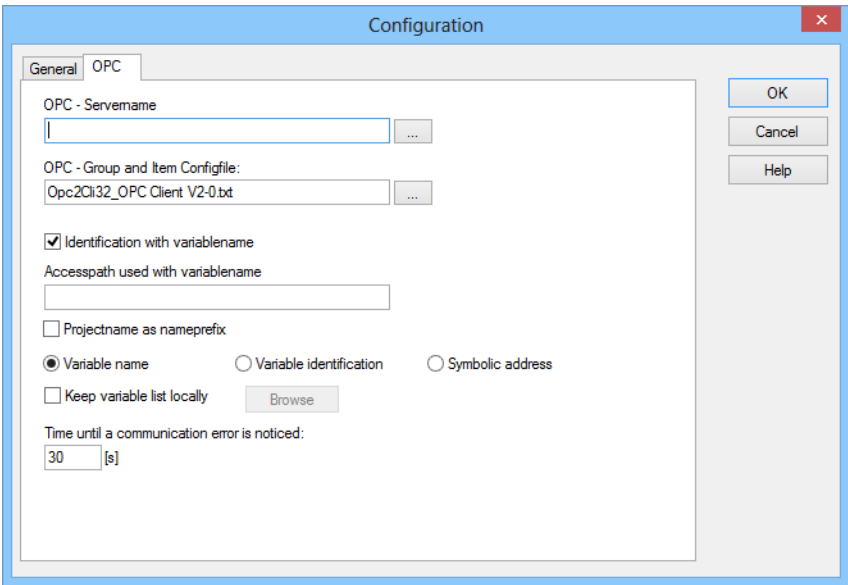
Configuration

×

General OPC

OPC - Servername

...

OPC - Group and Item Configfile:

Opc2Cli32_OPC Client V2-0.txt

...

Identification with variablename

Accesspath used with variablename

Projectname as nameprefix

Variable name

Variable identification

Symbolic address

Keep variable list locally

Browse

Time until a communication error is noticed:

30

[s]

OK

Cancel

Help